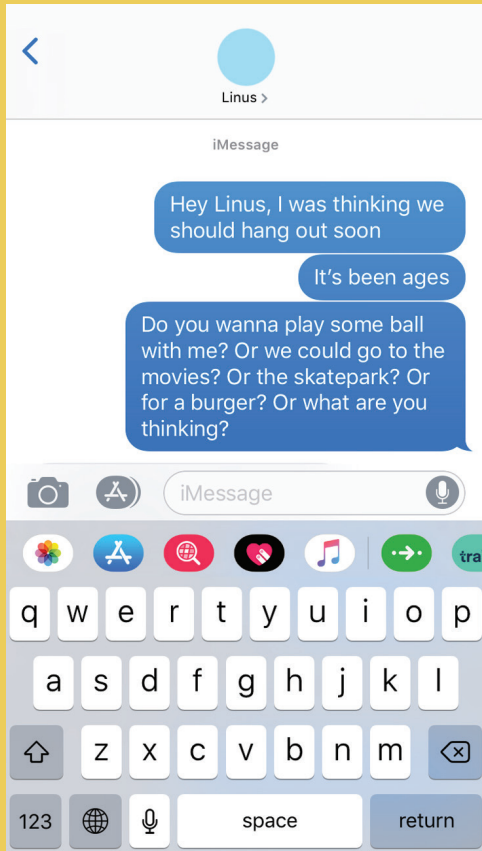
Linus >

iMessage

Hey Linus, I was thinking we should hang out soon

It's been ages

Do you wanna play some ball with me? Or we could go to the movies? Or the skatepark? Or for a burger? Or what are you thinking?

iMessage

tra

q w e r t y u i o p
a s d f g h j k l
z x c v b n m
123 space return